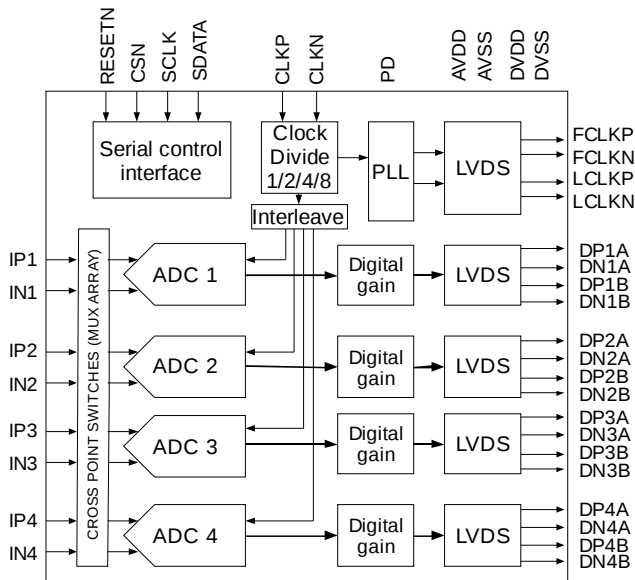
RESETN
CSN
SCLK
SDATA
CLKP
CLKN
PD
AVDD
AVSS
DVDD
DVSS

Serial control interface

Clock Divide 1/2/4/8

PLL

LVDS

FCLKP
FCLKN
LCLKP
LCLKN

Interleave

CROSS POINT SWITCHES (MUX ARRAY)

IP1
IN1
ADC 1
Digital gain
LVDS
DP1A
DN1A
DP1B
DN1B

IP2
IN2
ADC 2
Digital gain
LVDS
DP2A
DN2A
DP2B
DN2B

IP3
IN3
ADC 3
Digital gain
LVDS
DP3A
DN3A
DP3B
DN3B

IP4
IN4
ADC 4
Digital gain
LVDS
DP4A
DN4A
DP4B
DN4B